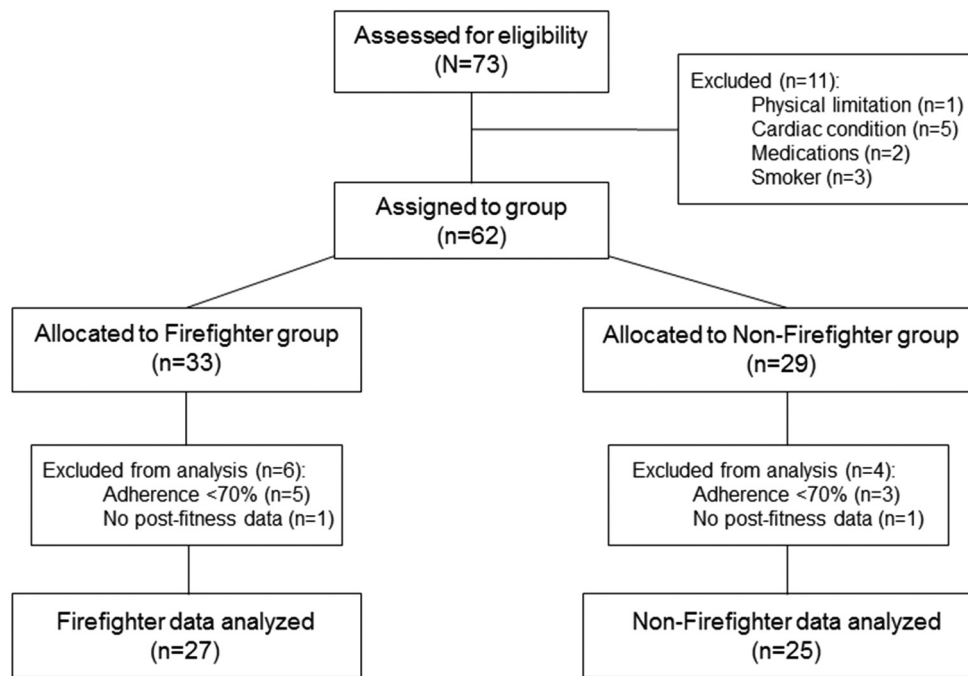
Assessed for eligibility
(N=73)

Excluded (n=11):
Physical limitation (n=1)
Cardiac condition (n=5)
Medications (n=2)
Smoker (n=3)

Assigned to group
(n=62)

Allocated to Firefighter group
(n=33)

Allocated to Non-Firefighter group
(n=29)

Excluded from analysis (n=6):
Adherence <70% (n=5)
No post-fitness data (n=1)

Excluded from analysis (n=4):
Adherence <70% (n=3)
No post-fitness data (n=1)

Firefighter data analyzed
(n=27)

Non-Firefighter data analyzed
(n=25)